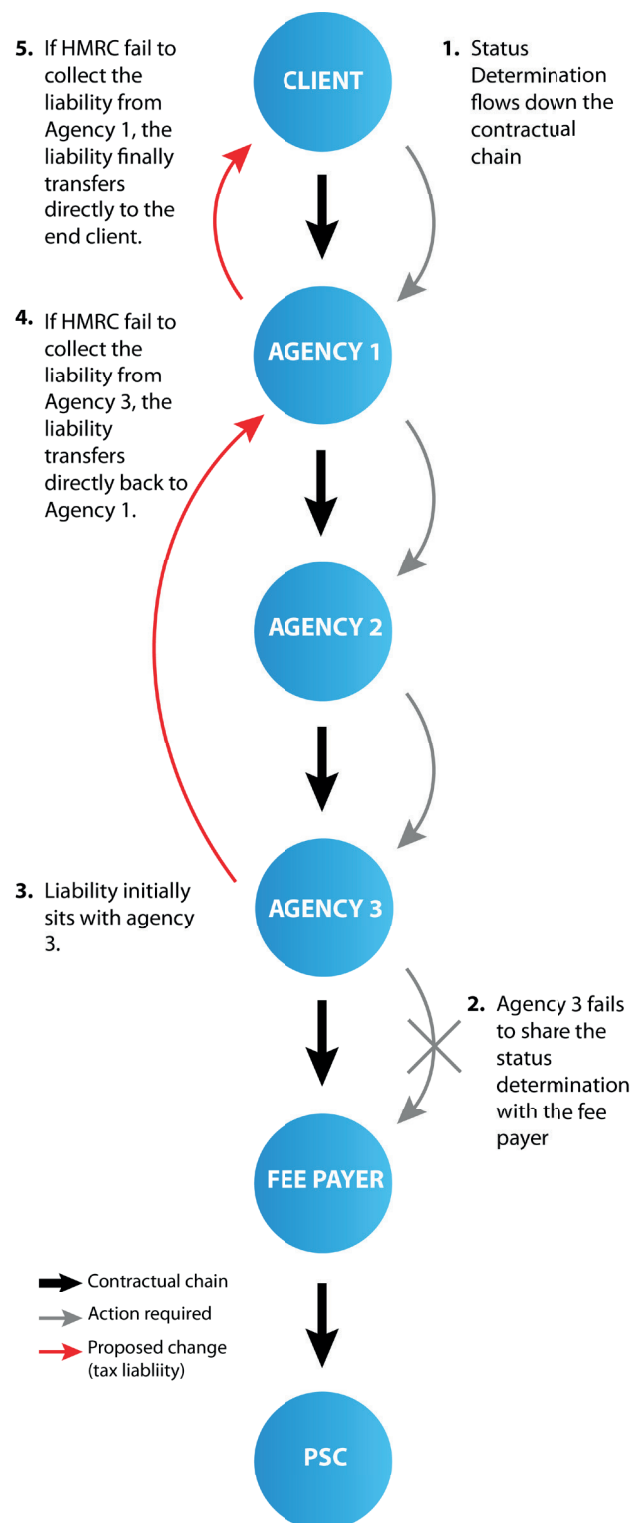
5. If HMRC fail to collect the liability from Agency 1, the liability finally transfers directly to the end client.

CLIENT

1. Status Determination flows down the contractual chain

4. If HMRC fail to collect the liability from Agency 3, the liability transfers directly back to Agency 1.

AGENCY 1

AGENCY 2

3. Liability initially sits with agency 3.

AGENCY 3

2. Agency 3 fails to share the status determination with the fee payer

FEE PAYER

Contractual chain
Action required
Proposed change (tax liabliity)

PSC